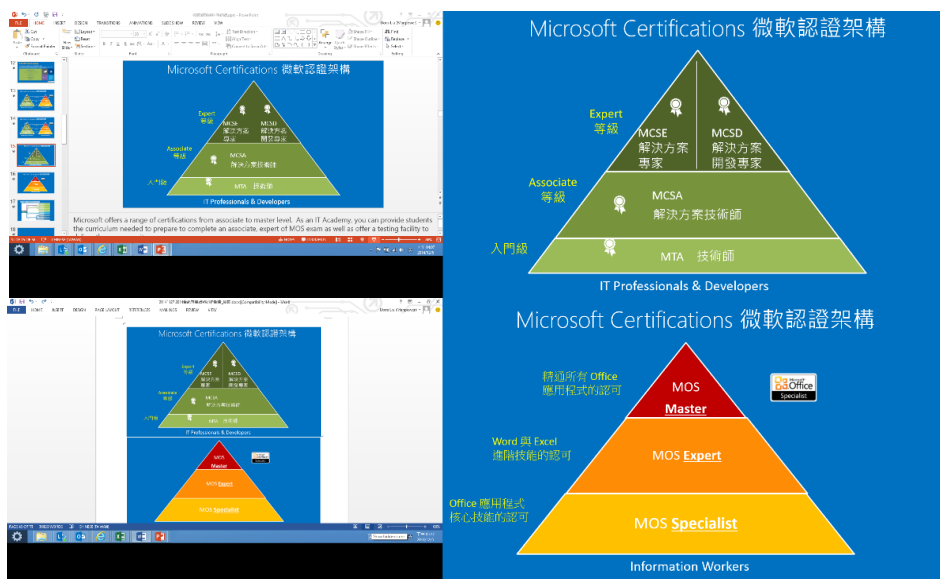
Microsoft Certifications 微軟認證架構

Expert 等級

MCSE 解決方案專家

MCSD 解決方案開發專家

Associate 等級

MCSA 解決方案技術師

入門級

MTA 技術師

IT Professionals & Developers

Microsoft offers a range of certifications from associate to master level. As an IT Academy, you can provide students the curriculum needed to prepare to complete an associate, expert of MOS exam as well as offer a testing facility to

Microsoft Certifications 微軟認證架構

精通所有 Office 應用程式的認可

MOS Master

Microsoft Office Specialist

Word 與 Excel 進階技能的認可

MOS Expert

Office 應用程式核心技能的認可

MOS Specialist

Information Workers